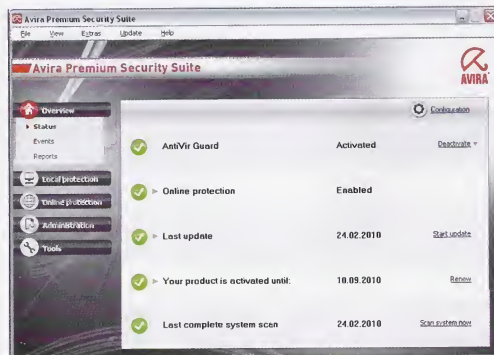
Avira Premium Security Suite

File View Extras Update Help

Avira Premium Security Suite

AVIRA

Overview
▸ Status
Events
Reports

Local protection

Online protection

Administration

Tools

Configuration

AntiVir Guard Activated Deactivate ▾

▸ Online protection Enabled

▸ Last update 24.02.2010 Start update

▸ Your product is activated until: 10.09.2010 Renew

Last complete system scan 24.02.2010 Scan system now